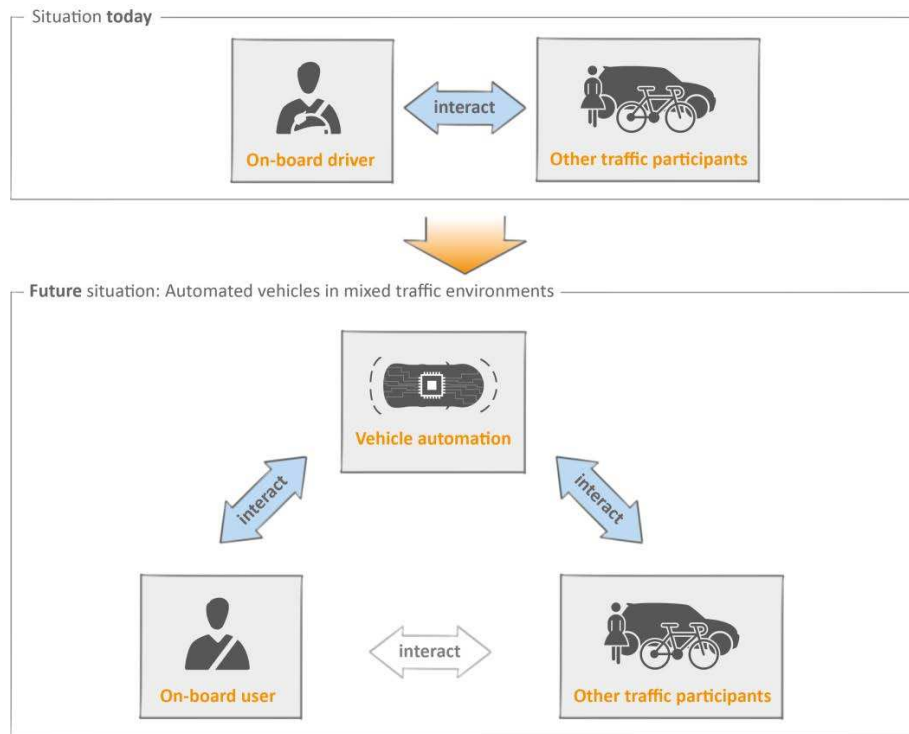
Situation **today**

On-board driver

interact

Other traffic participants

**Future** situation: Automated vehicles in mixed traffic environments

Vehicle automation

interact

interact

On-board user

interact

Other traffic participants